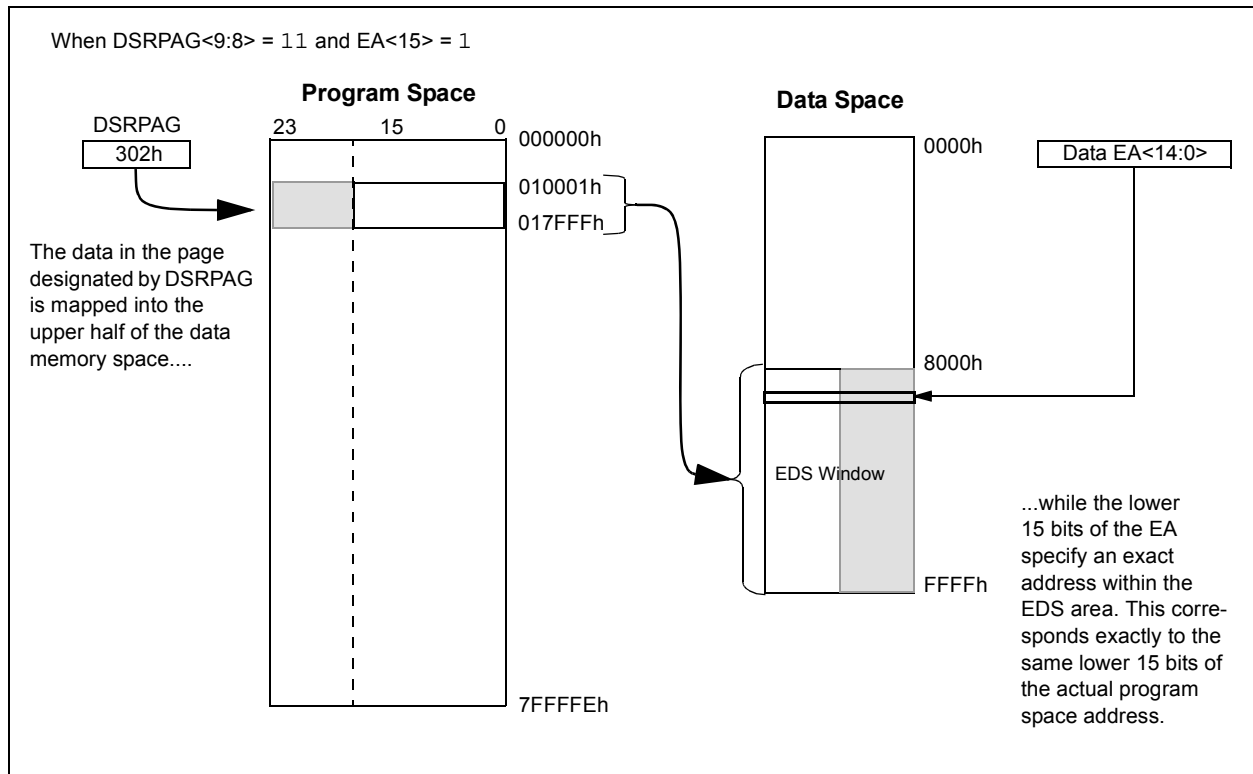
When DSRPAG<9:8> = 11 and EA<15> = 1

Program Space

DSRPAG
302h

23 15 0
000000h

010001h
017FFFh

The data in the page designated by DSRPAG is mapped into the upper half of the data memory space....

7FFFFEh

Data Space

0000h

Data EA<14:0>

8000h

EDS Window

FFFFh

...while the lower 15 bits of the EA specify an exact address within the EDS area. This corresponds exactly to the same lower 15 bits of the actual program space address.